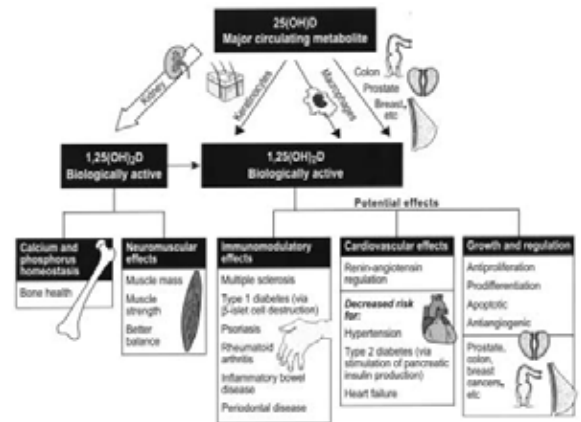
25(OH)D
Major circulating metabolite

Kidney

Keratinocytes

Macrophages

Colon
Prostate
Breast, etc

$1,25(OH)_2D$
Biologically active

$1,25(OH)_2D$
Biologically active

Potential effects

Calcium and phosphorus homeostasis

Bone health

Neuromuscular effects

Muscle mass
Muscle strength
Better balance

Immunomodulatory effects

Multiple sclerosis
Type 1 diabetes (via β-islet cell destruction)
Psoriasis
Rheumatoid arthritis
Inflammatory bowel disease
Periodontal disease

Cardiovascular effects

Renin-angiotensin regulation

Decreased risk for:
Hypertension
Type 2 diabetes (via stimulation of pancreatic insulin production)
Heart failure

Growth and regulation

Antiproliferation
Prodifferentiation
Apoptotic
Antiangiogenic

Prostate, colon, breast cancers, etc